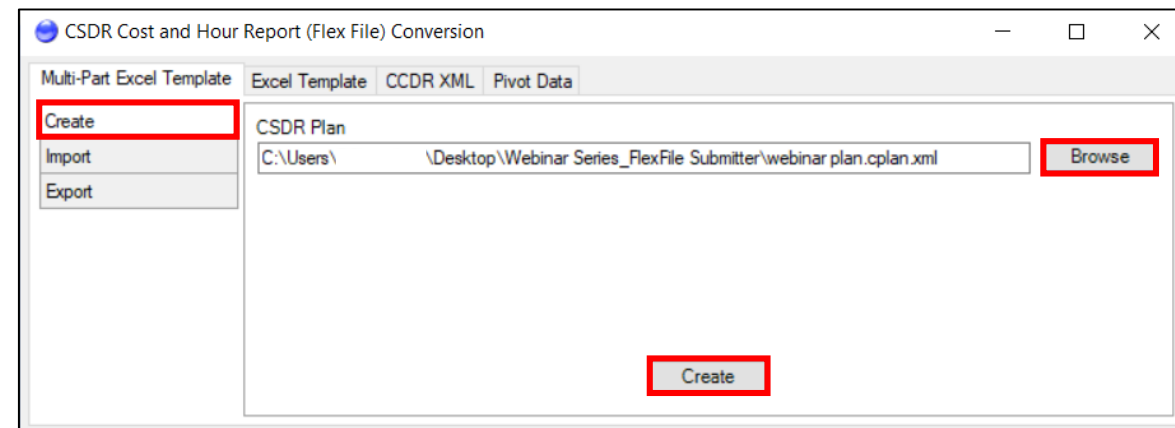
CSDR Cost and Hour Report (Flex File) Conversion

Multi-Part Excel Template | Excel Template | CCDR XML | Pivot Data

Create
Import
Export

CSDR Plan

C:\Users\ \Desktop\Webinar Series_FlexFile Submitter\webinar.plan.cplan.xml

Browse

Create